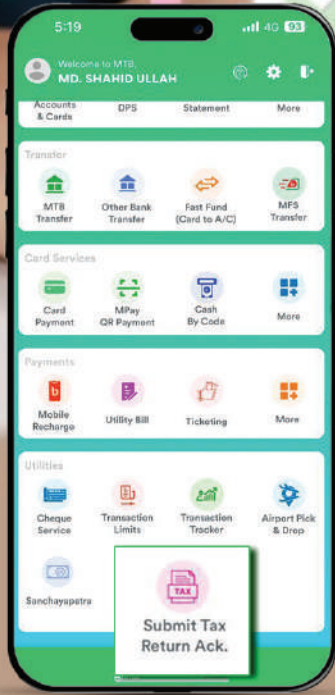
5:19
4G 93

Welcome to MTB,
MD. SHAHID ULLAH

Accounts & Cards
DPS
Statement
More

Transfer
MTB Transfer
Other Bank Transfer
Fast Fund (Card to A/C)
MFS Transfer

Card Services
Card Payment
MPay QR Payment
Cash By Code
More

Payments
Mobile Recharge
Utility Bill
Ticketing
More

Utilities
Cheque Service
Transaction Limits
Transaction Tracker
Airport Pick & Drop
Sanchayapatra

TAX
Submit Tax Return Ack.